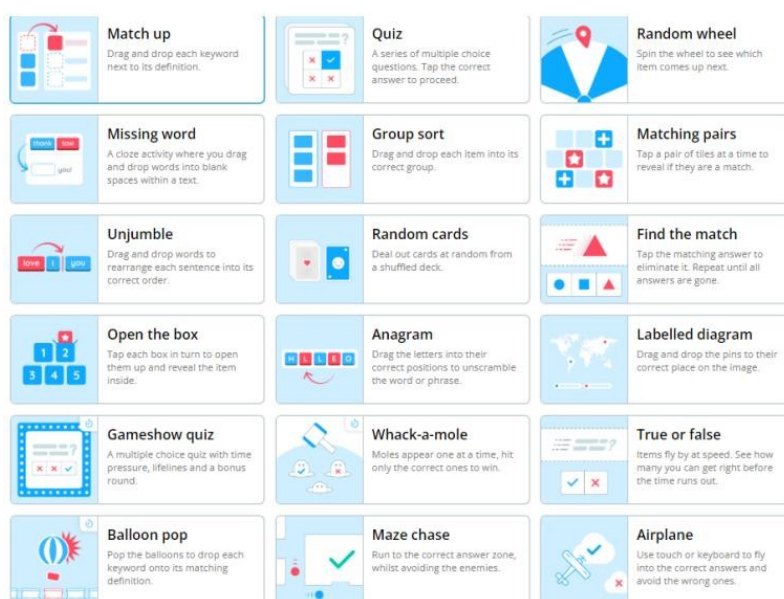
Match up
Drag and drop each keyword next to its definition.

Quiz
A series of multiple choice questions. Tap the correct answer to proceed.

Random wheel
Spin the wheel to see which item comes up next.

thank
love
you!

Missing word
A cloze activity where you drag and drop words into blank spaces within a text.

Group sort
Drag and drop each item into its correct group.

Matching pairs
Tap a pair of tiles at a time to reveal if they are a match.

love
I
you

Unjumble
Drag and drop words to rearrange each sentence into its correct order.

Random cards
Deal out cards at random from a shuffled deck.

Find the match
Tap the matching answer to eliminate it. Repeat until all answers are gone.

1
2
3
4
5

Open the box
Tap each box in turn to open them up and reveal the item inside.

H
L
L
E
O

Anagram
Drag the letters into their correct positions to unscramble the word or phrase.

Labelled diagram
Drag and drop the pins to their correct place on the image.

Gameshow quiz
A multiple choice quiz with time pressure, lifelines and a bonus round.

Whack-a-mole
Moles appear one at a time, hit only the correct ones to win.

True or false
Items fly by at speed. See how many you can get right before the time runs out.

Balloon pop
Pop the balloons to drop each keyword onto its matching definition.

Maze chase
Run to the correct answer zone, whilst avoiding the enemies.

Airplane
Use touch or keyboard to fly into the correct answers and avoid the wrong ones.